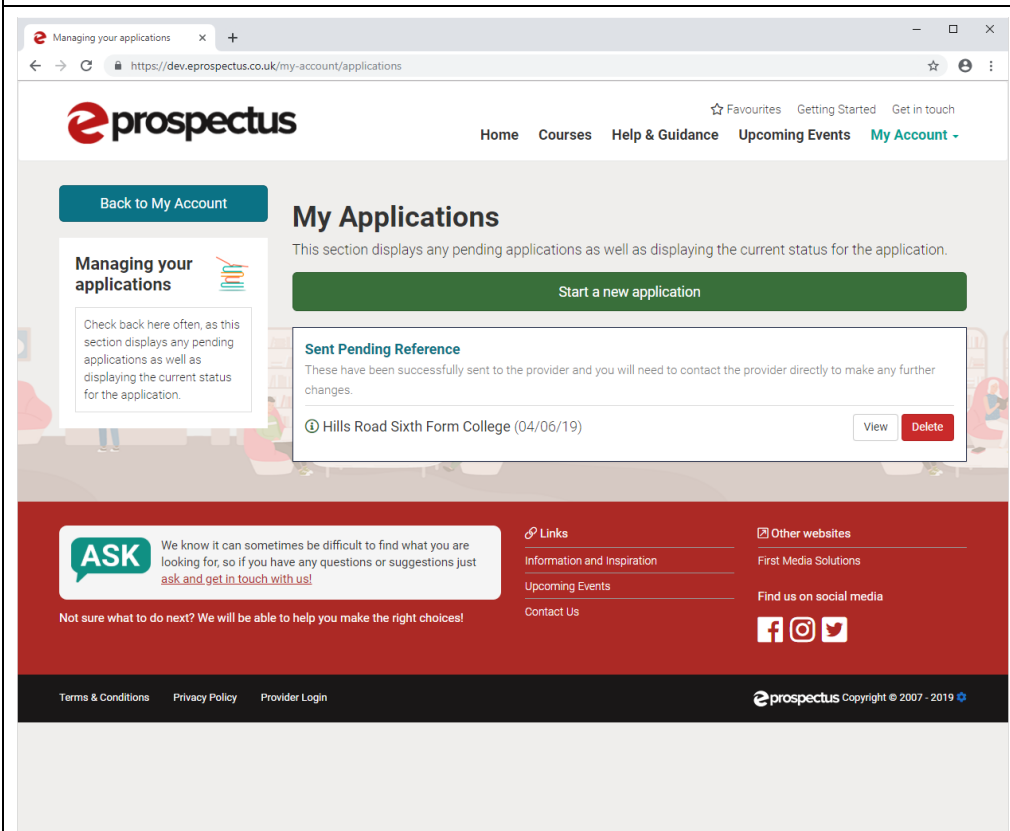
Managing your applications ×
+

https://dev.eprospectus.co.uk/my-account/applications

eprospectus

Favourites Getting Started Get in touch

Home Courses Help & Guidance Upcoming Events My Account

Back to My Account

Managing your applications

Check back here often, as this section displays any pending applications as well as displaying the current status for the application.

My Applications

This section displays any pending applications as well as displaying the current status for the application.

Start a new application

Sent Pending Reference

These have been successfully sent to the provider and you will need to contact the provider directly to make any further changes.

Hills Road Sixth Form College (04/06/19)

View Delete

ASK

We know it can sometimes be difficult to find what you are looking for, so if you have any questions or suggestions just ask and get in touch with us!

Not sure what to do next? We will be able to help you make the right choices!

Links

Information and Inspiration

Upcoming Events

Contact Us

Other websites

First Media Solutions

Find us on social media

Terms & Conditions Privacy Policy Provider Login

eprospectus Copyright © 2007 - 2019